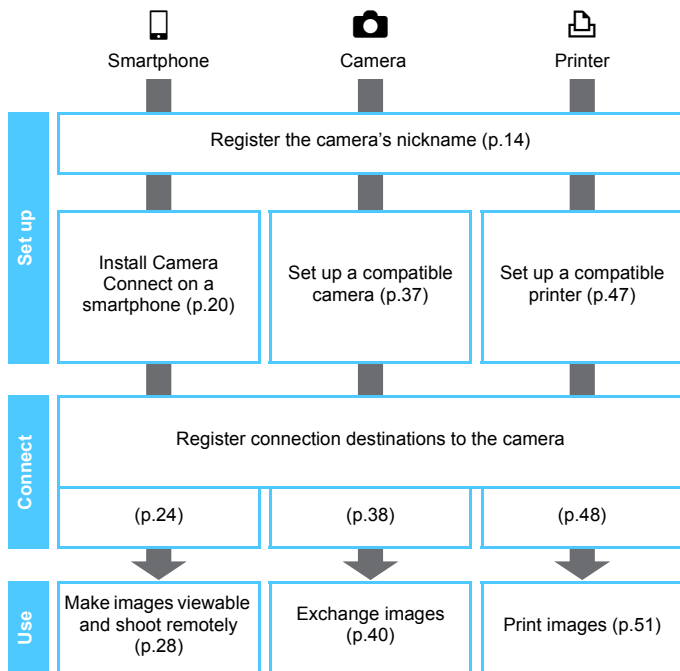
Smartphone

Camera

Printer

Set up

Register the camera's nickname (p.14)

Install Camera Connect on a smartphone (p.20)

Set up a compatible camera (p.37)

Set up a compatible printer (p.47)

Connect

Register connection destinations to the camera

(p.24)

(p.38)

(p.48)

Use

Make images viewable and shoot remotely (p.28)

Exchange images (p.40)

Print images (p.51)